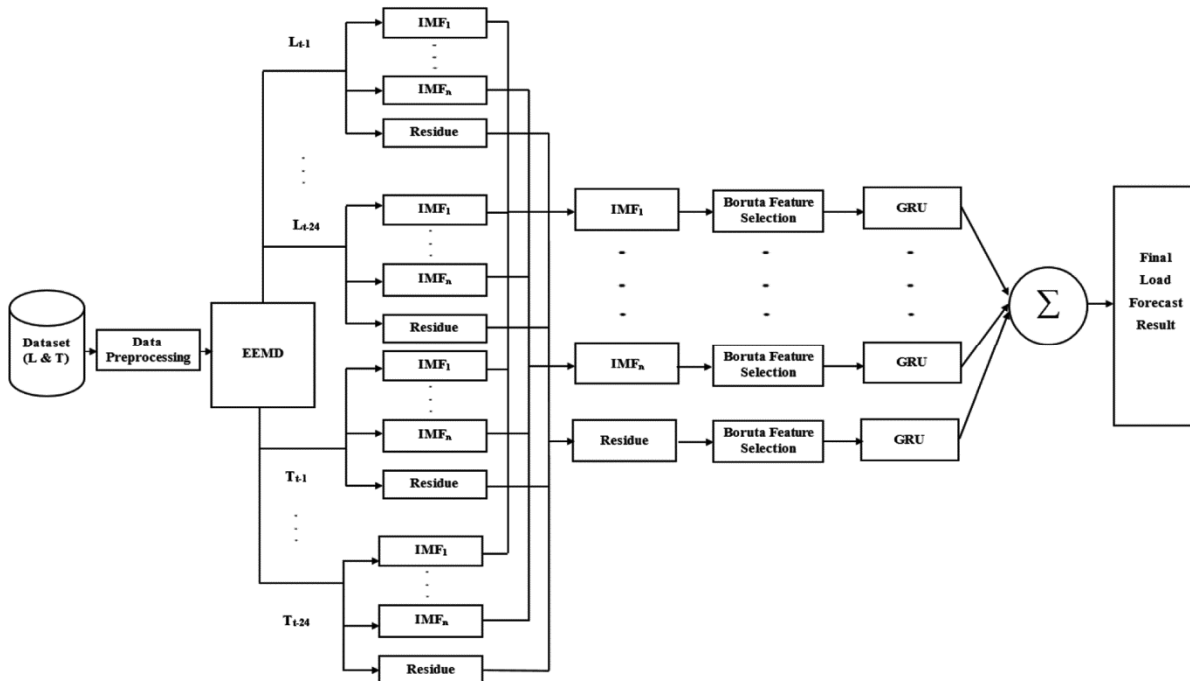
Dataset (L & T)

Data Preprocessing

EEMD

$L_{t-1}$

$IMF_1$

$IMF_n$

Residue

$L_{t-24}$

$IMF_1$

$IMF_n$

Residue

$IMF_1$

$IMF_n$

Residue

$T_{t-1}$

$T_{t-24}$

$IMF_1$

$IMF_n$

Residue

$IMF_1$

$IMF_n$

Residue

Boruta Feature Selection

Boruta Feature Selection

Boruta Feature Selection

GRU

GRU

GRU

$\Sigma$

Final Load Forecast Result